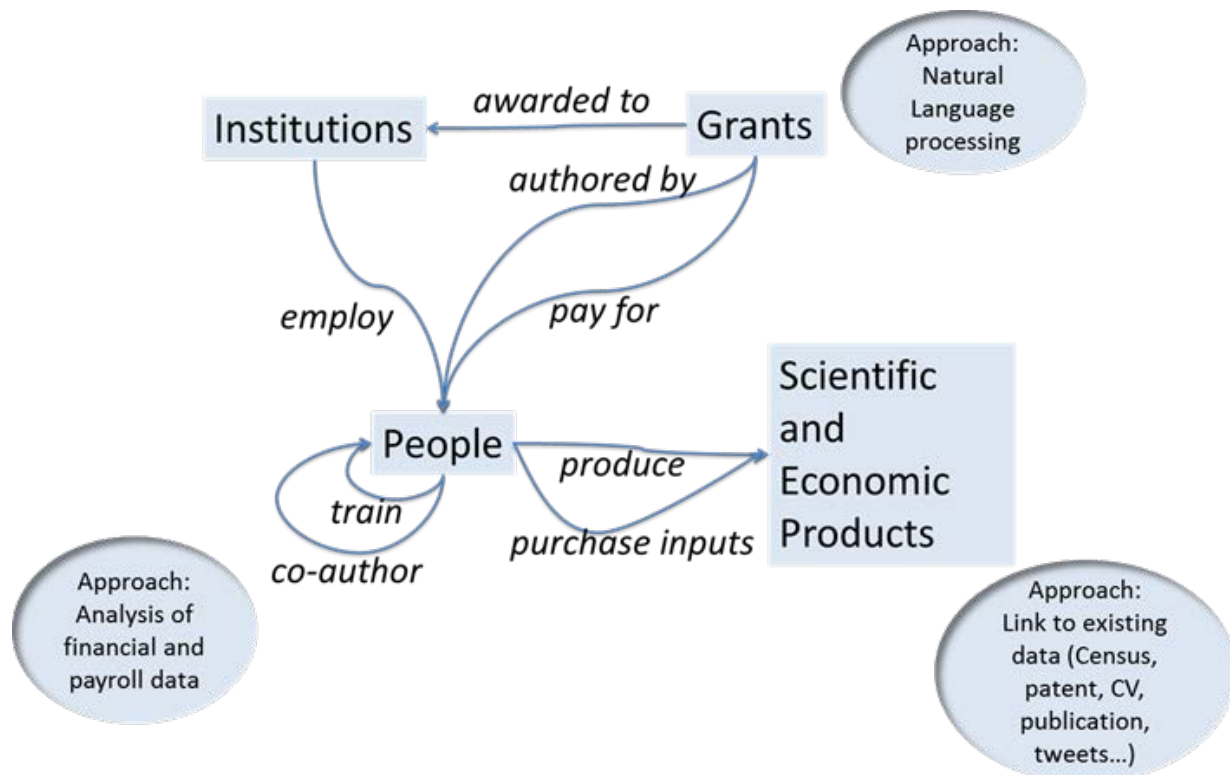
Approach: Natural Language processing

Institutions

awarded to

Grants

authored by

employ

pay for

Scientific and Economic Products

People

produce

train

co-author

purchase inputs

Approach: Analysis of financial and payroll data

Approach: Link to existing data (Census, patent, CV, publication, tweets…)